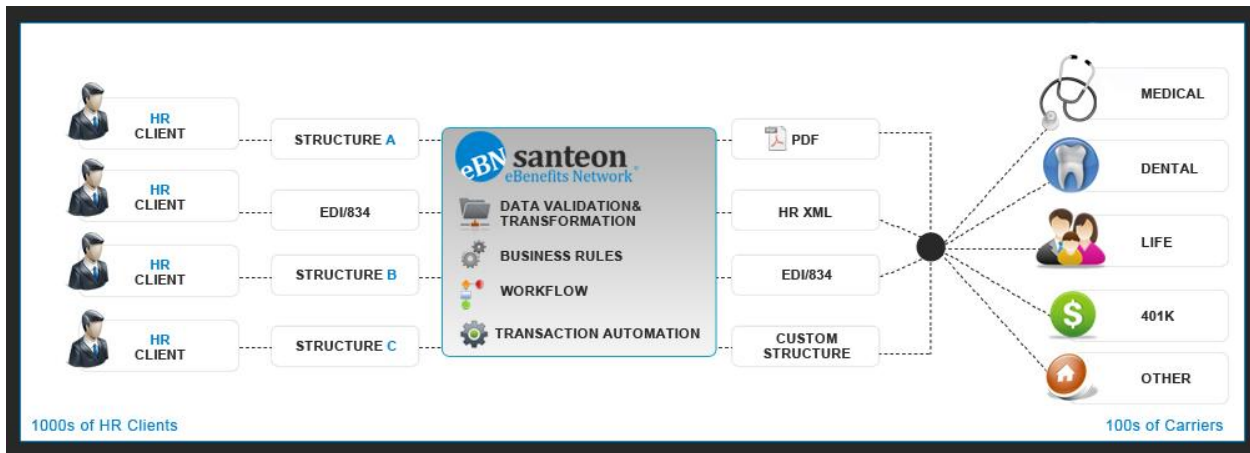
HR CLIENT

HR CLIENT

HR CLIENT

HR CLIENT

STRUCTURE A

EDI/834

STRUCTURE B

STRUCTURE C

eBN santeon eBenefits Network

DATA VALIDATION& TRANSFORMATION

BUSINESS RULES

WORKFLOW

TRANSACTION AUTOMATION

PDF

HR XML

EDI/834

CUSTOM STRUCTURE

MEDICAL

DENTAL

LIFE

401K

OTHER

1000s of HR Clients

100s of Carriers